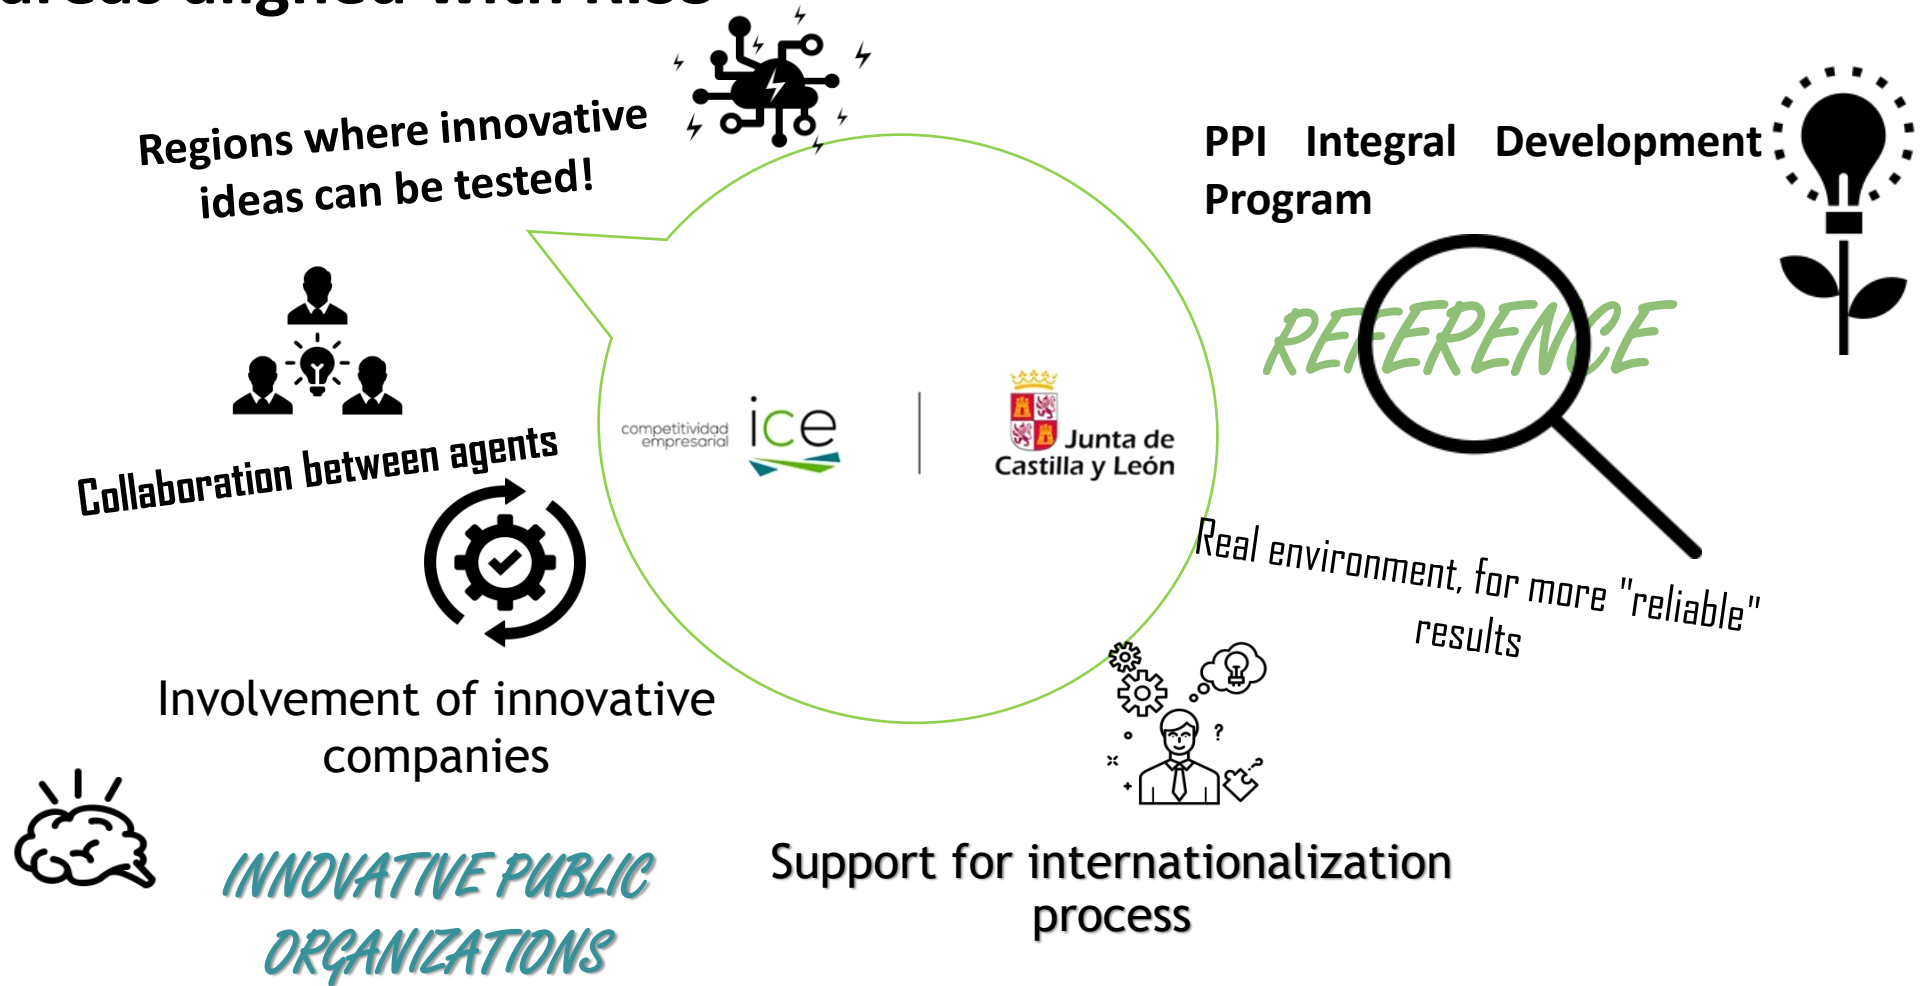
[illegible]

Regions where innovative ideas can be tested!

PPI Integral Development Program

REFERENCE

Collaboration between agents

competitividad empresarial ice

Junta de Castilla y León

Real environment, for more "reliable" results

Involvement of innovative companies

INNOVATIVE PUBLIC ORGANIZATIONS

Support for internationalization process